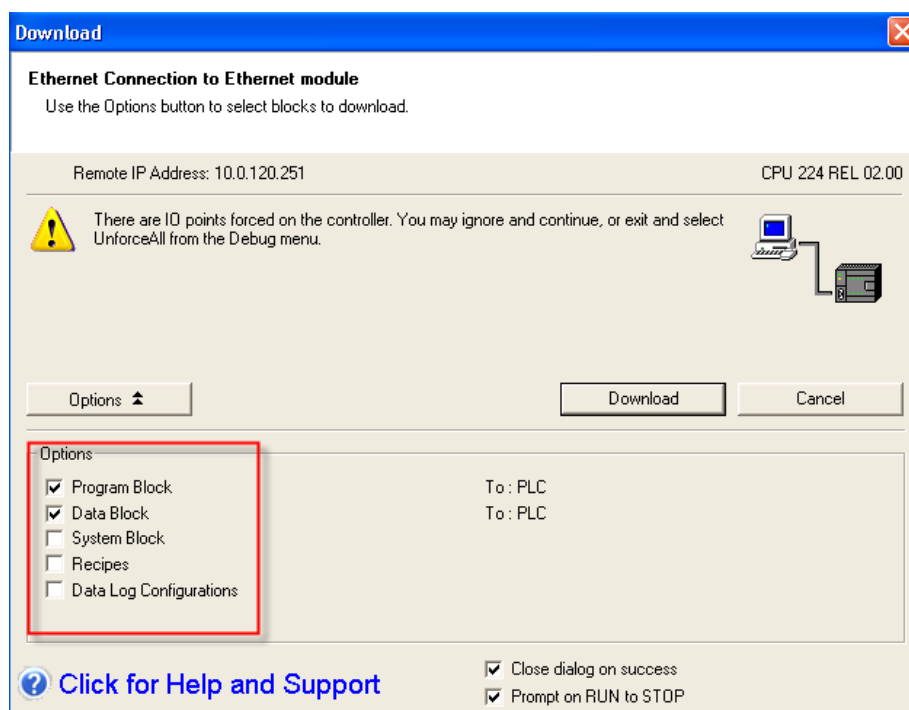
Download

Ethernet Connection to Ethernet module
Use the Options button to select blocks to download.

Remote IP Address: 10.0.120.251

CPU 224 REL 02.00

There are IO points forced on the controller. You may ignore and continue, or exit and select UnforceAll from the Debug menu.

Options

Download

Cancel

Options

Program Block

To : PLC

Data Block

To : PLC

System Block

Recipes

Data Log Configurations

Click for Help and Support

Close dialog on success

Prompt on RUN to STOP